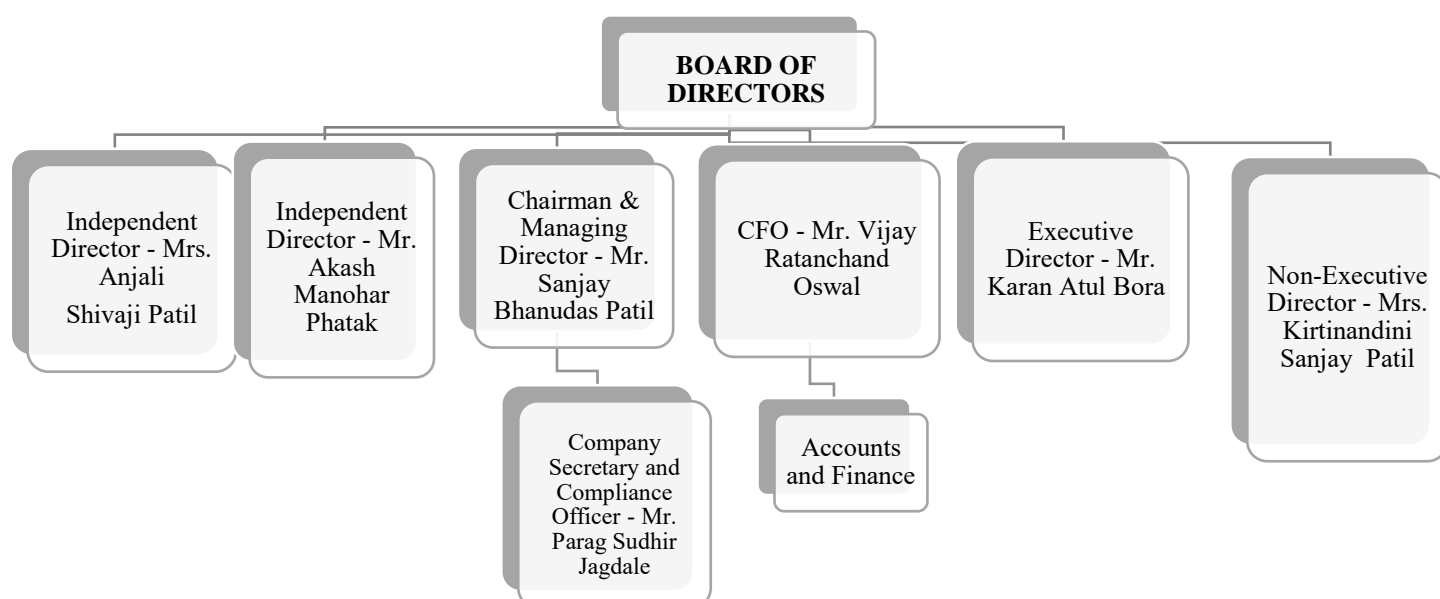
BOARD OF DIRECTORS

Independent Director - Mrs. Anjali Shivaji Patil

Independent Director - Mr. Akash Manohar Phatak

Chairman & Managing Director - Mr. Sanjay Bhanudas Patil

Company Secretary and Compliance Officer - Mr. Parag Sudhir Jagdale

CFO - Mr. Vijay Ratanchand Oswal

Accounts and Finance

Executive Director - Mr. Karan Atul Bora

Non-Executive Director - Mrs. Kirtinandini Sanjay Patil